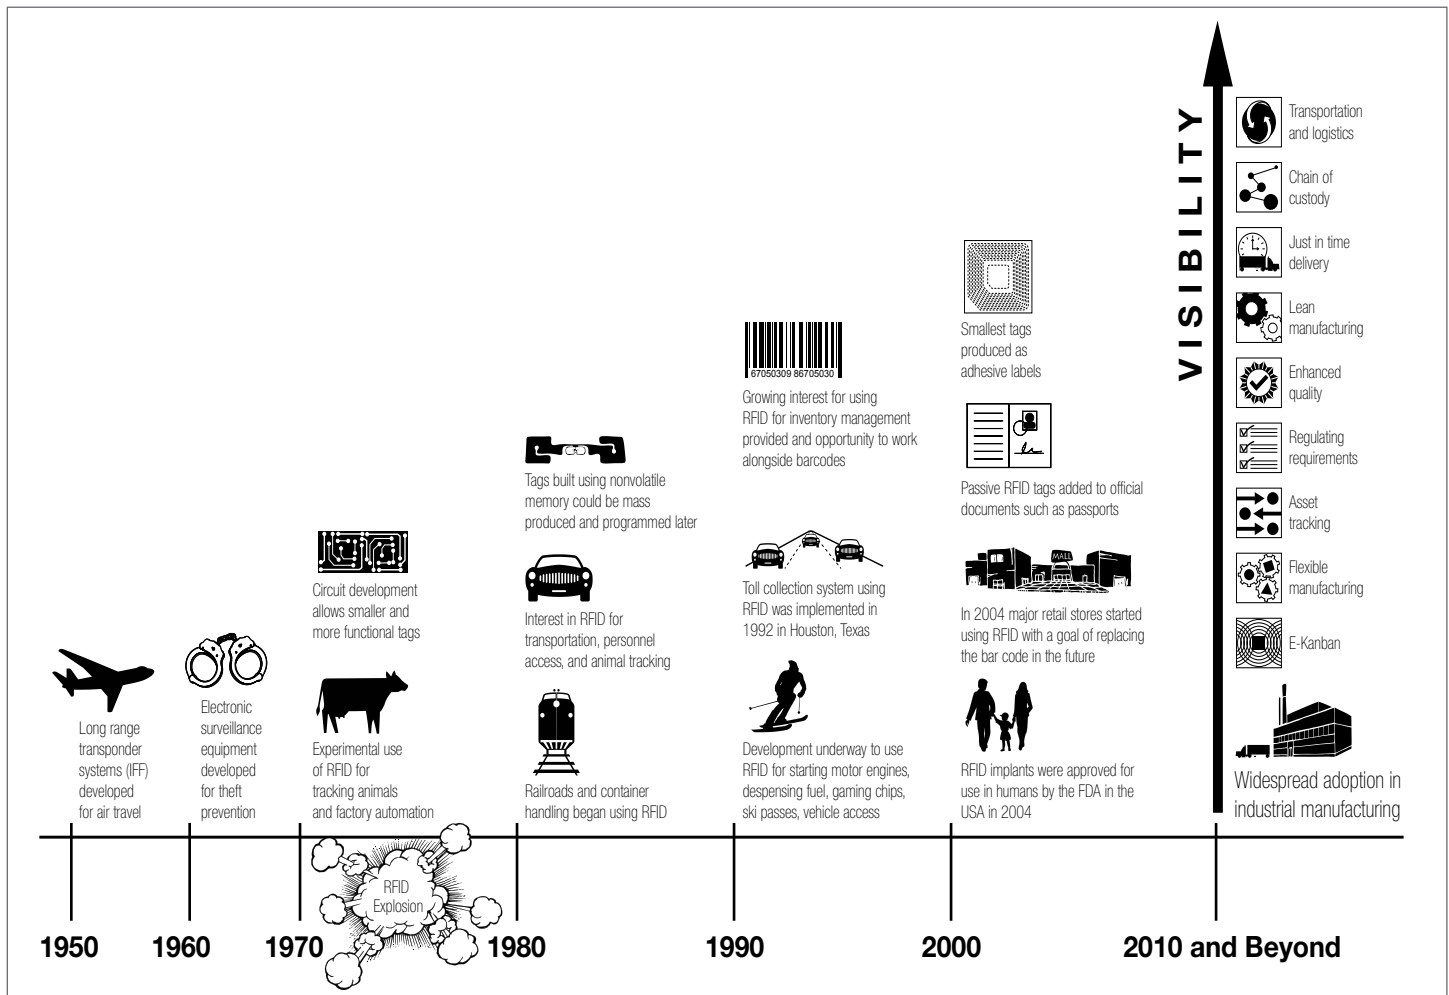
VISIBILITY

Transportation and logistics

Chain of custody

Just in time delivery

Lean manufacturing

Enhanced quality

Regulating requirements

Asset tracking

Flexible manufacturing

E-Kanban

Widespread adoption in industrial manufacturing

Long range transponder systems (IFF) developed for air travel

Electronic surveillance equipment developed for theft prevention

Circuit development allows smaller and more functional tags

Experimental use of RFID for tracking animals and factory automation

RFID Explosion

Tags built using nonvolatile memory could be mass produced and programmed later

Interest in RFID for transportation, personnel access, and animal tracking

Railroads and container handling began using RFID

67050309 86705030

Growing interest for using RFID for inventory management provided and opportunity to work alongside barcodes

Toll collection system using RFID was implemented in 1992 in Houston, Texas

Development underway to use RFID for starting motor engines, despensing fuel, gaming chips, ski passes, vehicle access

Smallest tags produced as adhesive labels

Passive RFID tags added to official documents such as passports

MALL

In 2004 major retail stores started using RFID with a goal of replacing the bar code in the future

RFID implants were approved for use in humans by the FDA in the USA in 2004

1950 1960 1970 1980 1990 2000 2010 and Beyond